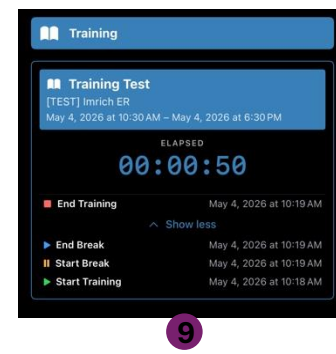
Training

Training Test
[TEST] Imrich ER
May 4, 2026 at 10:30 AM – May 4, 2026 at 6:30 PM

ELAPSED
00:00:50

End Training May 4, 2026 at 10:19 AM

Show less

End Break May 4, 2026 at 10:19 AM
Start Break May 4, 2026 at 10:19 AM
Start Training May 4, 2026 at 10:18 AM

9